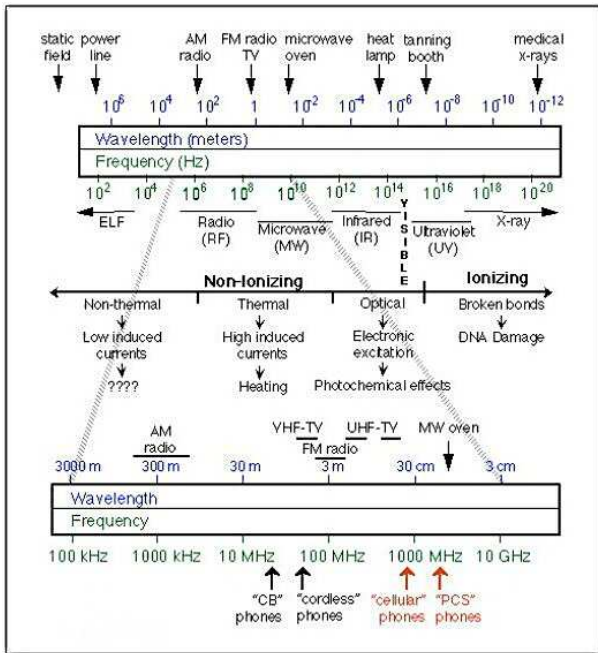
static field

power line

AM radio

FM radio TV

microwave oven

heat lamp

tanning booth

medical x-rays

$10^6$ $10^4$ $10^2$ 1 $10^{-2}$ $10^{-4}$ $10^{-6}$ $10^{-8}$ $10^{-10}$ $10^{-12}$

Wavelength (meters)

Frequency (Hz)

$10^2$ $10^4$ $10^6$ $10^8$ $10^{10}$ $10^{12}$ $10^{14}$ $10^{16}$ $10^{18}$ $10^{20}$

ELF

Radio (RF)

Microwave (MW)

Infrared (IR)

VISIBLE

Ultraviolet (UV)

X-ray

Non-Ionizing

Ionizing

Non-thermal

Low induced currents

????

Thermal

High induced currents

Heating

Optical

Electronic excitation

Photochemical effects

Broken bonds

DNA Damage

AM radio

YHF-TV

FM radio

UHF-TV

MW oven

3000 m

300 m

30 m

3 m

30 cm

3 cm

Wavelength

Frequency

100 kHz

1000 kHz

10 MHz

100 MHz

1000 MHz

10 GHz

"CB" phones

"cordless" phones

"cellular" phones

"PCS" phones